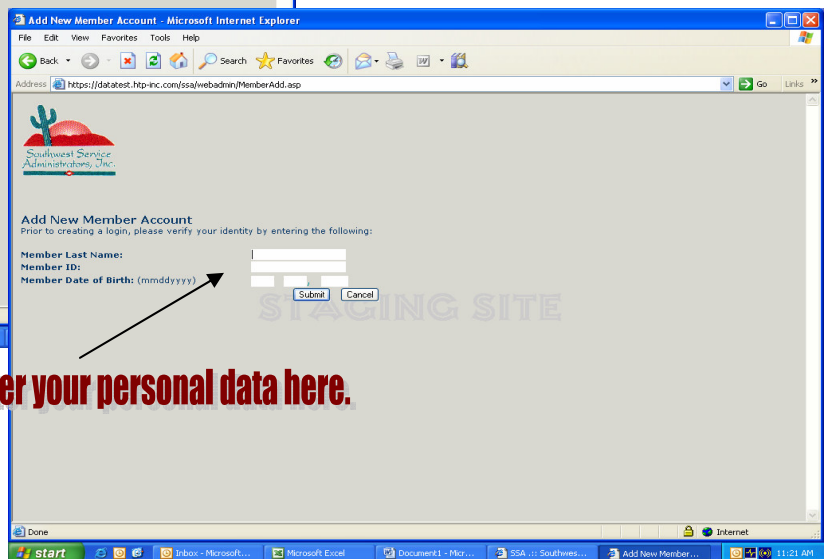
Add New Member Account - Microsoft Internet Explorer

File Edit View Favorites Tools Help

Back Search Favorites

Address https://datatest.htp-inc.com/ssa/webadmin/MemberAdd.asp Go Links

Southwest Service Administrators, Inc.

Add New Member Account
Prior to creating a login, please verify your identity by entering the following:

Member Last Name:
Member ID:
Member Date of Birth: (mmddyyyy)

Submit Cancel

STAGING SITE

er your personal data here.

Done Internet

start Inbox - Microsoft... Microsoft Excel Document1 - Micr... SSA .:: Southwes... Add New Member... 11:21 AM